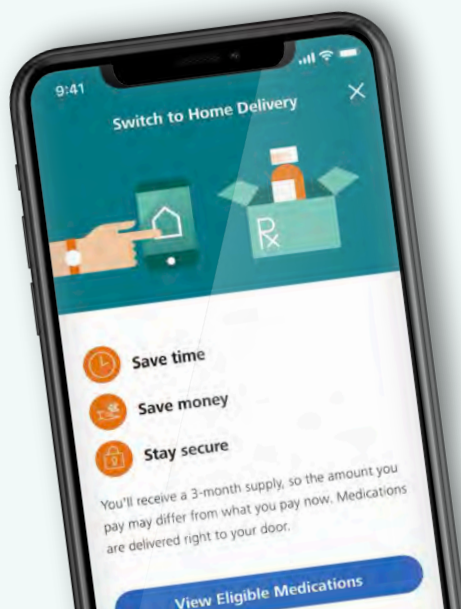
9:41

Switch to Home Delivery

Rx

Save time

Save money

Stay secure

You'll receive a 3-month supply, so the amount you pay may differ from what you pay now. Medications are delivered right to your door.

View Eligible Medications